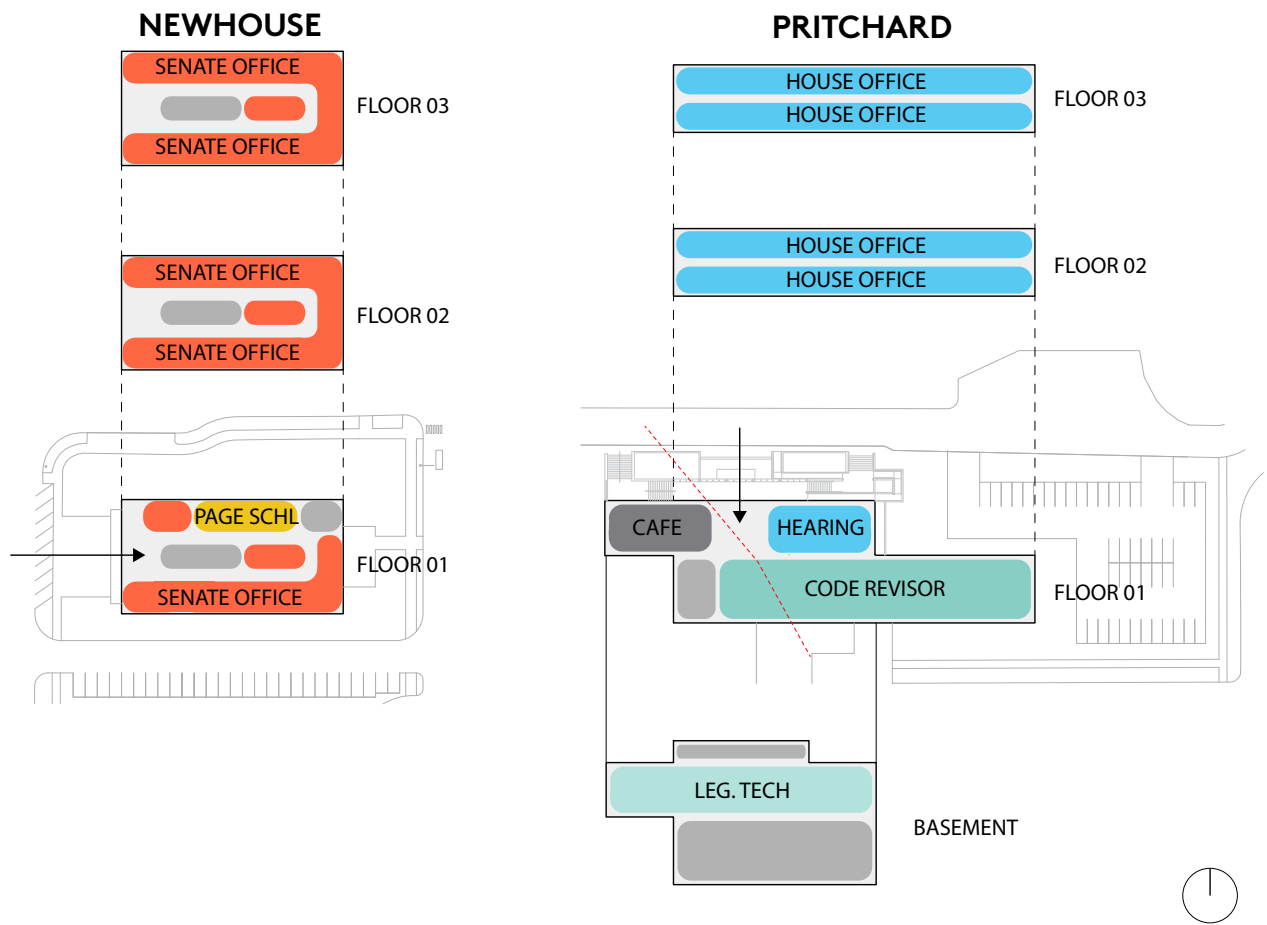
NEWHOUSE

SENATE OFFICE
SENATE OFFICE
FLOOR 03

SENATE OFFICE
SENATE OFFICE
FLOOR 02

PAGE SCHL
SENATE OFFICE
FLOOR 01

PRITCHARD

HOUSE OFFICE
HOUSE OFFICE
FLOOR 03

HOUSE OFFICE
HOUSE OFFICE
FLOOR 02

CAFE
HEARING
CODE REVISOR
FLOOR 01

LEG. TECH
BASEMENT